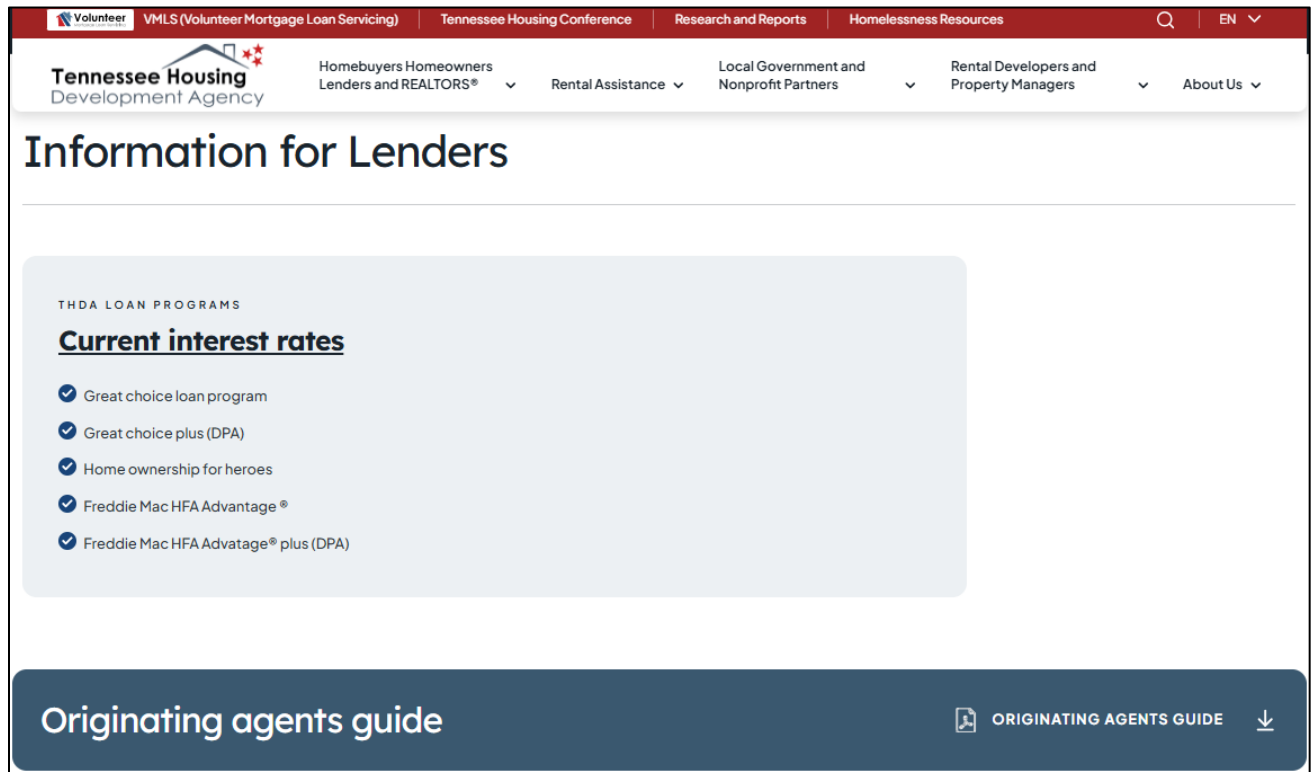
Volunteer VMLS (Volunteer Mortgage Loan Servicing) | Tennessee Housing Conference | Research and Reports | Homelessness Resources | EN

Tennessee Housing Development Agency

Homebuyers Homeowners Lenders and REALTORS® | Rental Assistance | Local Government and Nonprofit Partners | Rental Developers and Property Managers | About Us

Information for Lenders

THDA LOAN PROGRAMS

Current interest rates

Great choice loan program

Great choice plus (DPA)

Home ownership for heroes

Freddie Mac HFA Advantage ®

Freddie Mac HFA Advatage® plus (DPA)

Originating agents guide

ORIGINATING AGENTS GUIDE